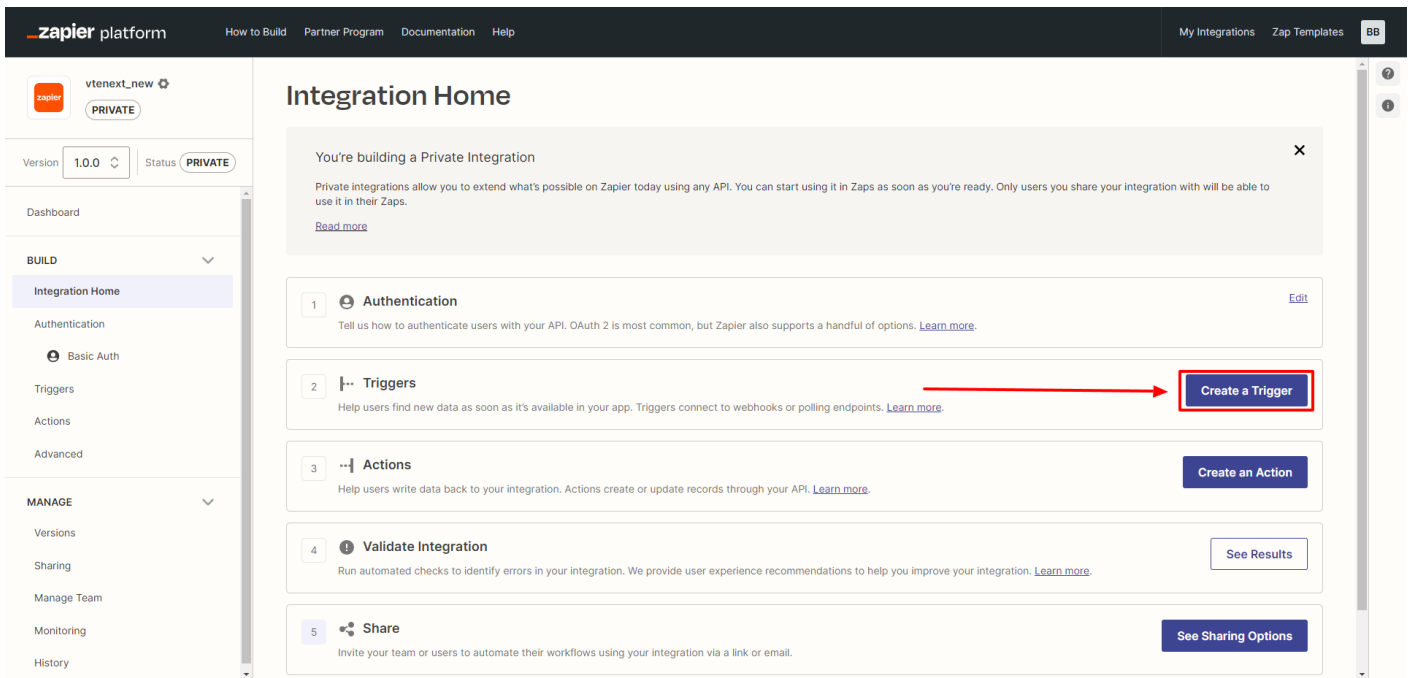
_zapier platform How to Build Partner Program Documentation Help My Integrations Zap Templates BB

zapier vtenext_new PRIVATE

Version 1.0.0 Status PRIVATE

Dashboard

BUILD

Integration Home

Authentication

Basic Auth

Triggers

Actions

Advanced

MANAGE

Versions

Sharing

Manage Team

Monitoring

History

Integration Home

You're building a Private Integration

Private integrations allow you to extend what's possible on Zapier today using any API. You can start using it in Zaps as soon as you're ready. Only users you share your integration with will be able to use it in their Zaps.

Read more

1 Authentication Edit

Tell us how to authenticate users with your API. OAuth 2 is most common, but Zapier also supports a handful of options. Learn more.

2 Triggers Create a Trigger

Help users find new data as soon as it's available in your app. Triggers connect to webhooks or polling endpoints. Learn more.

3 Actions Create an Action

Help users write data back to your integration. Actions create or update records through your API. Learn more.

4 Validate Integration See Results

Run automated checks to identify errors in your integration. We provide user experience recommendations to help you improve your integration. Learn more.

5 Share See Sharing Options

Invite your team or users to automate their workflows using your integration via a link or email.